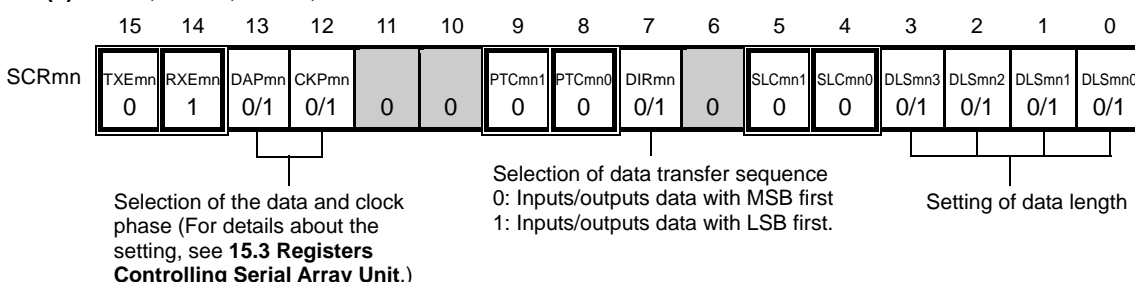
| | 15 | 14 | 13 | 12 | 11 | 10 | 9 | 8 | 7 | 6 | 5 | 4 | 3 | 2 | 1 | 0 |
|---|---|---|---|---|---|---|---|---|---|---|---|---|---|---|---|---|
| SCRmn | TXEmn | RXEmn | DAPmn | CKPmn | | | PTCmn1 | PTCmn0 | DIRmn | | SLCmn1 | SLCmn0 | DLSmn3 | DLSmn2 | DLSmn1 | DLSmn0 |
| | 0 | 1 | 0/1 | 0/1 | 0 | 0 | 0 | 0 | 0/1 | 0 | 0 | 0 | 0/1 | 0/1 | 0/1 | 0/1 |

Selection of the data and clock phase (For details about the setting, see **15.3 Registers Controlling Serial Array Unit**.)

Selection of data transfer sequence
0: Inputs/outputs data with MSB first
1: Inputs/outputs data with LSB first.

Setting of data length